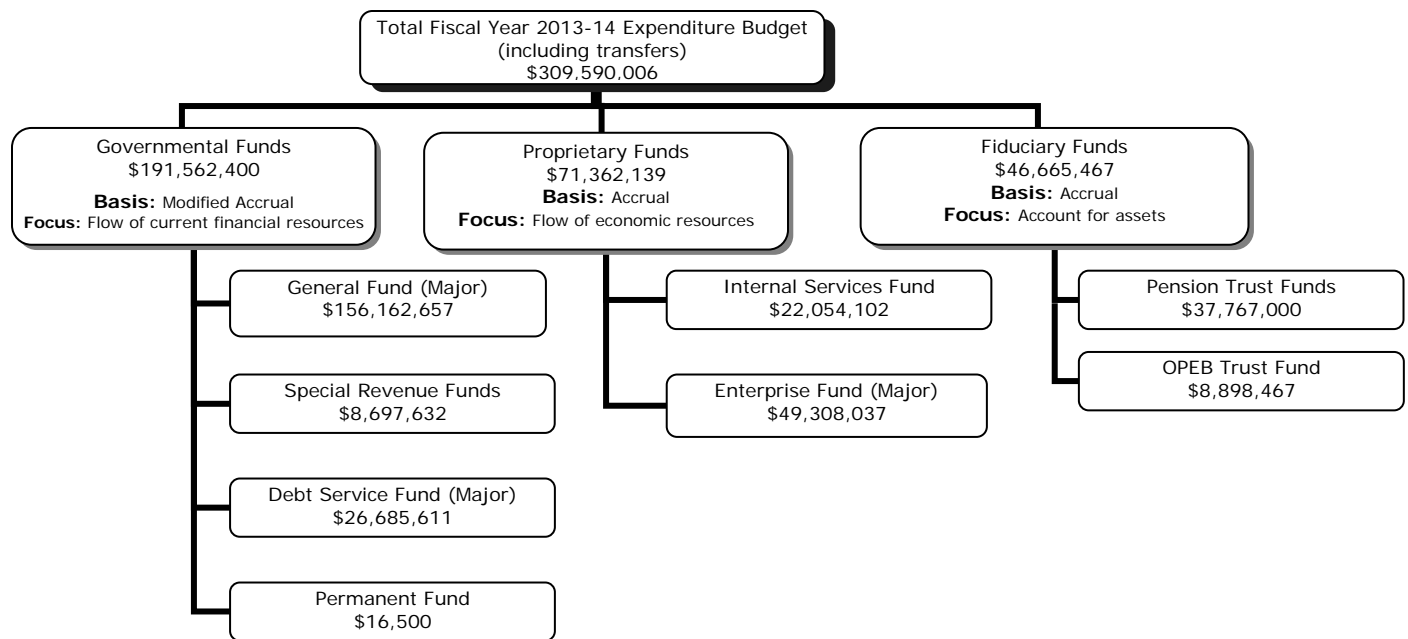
Total Fiscal Year 2013-14 Expenditure Budget
(including transfers)
$309,590,006

Governmental Funds
$191,562,400
**Basis:** Modified Accrual
**Focus:** Flow of current financial resources

Proprietary Funds
$71,362,139
**Basis:** Accrual
**Focus:** Flow of economic resources

Fiduciary Funds
$46,665,467
**Basis:** Accrual
**Focus:** Account for assets

General Fund (Major)
$156,162,657

Special Revenue Funds
$8,697,632

Debt Service Fund (Major)
$26,685,611

Permanent Fund
$16,500

Internal Services Fund
$22,054,102

Enterprise Fund (Major)
$49,308,037

Pension Trust Funds
$37,767,000

OPEB Trust Fund
$8,898,467